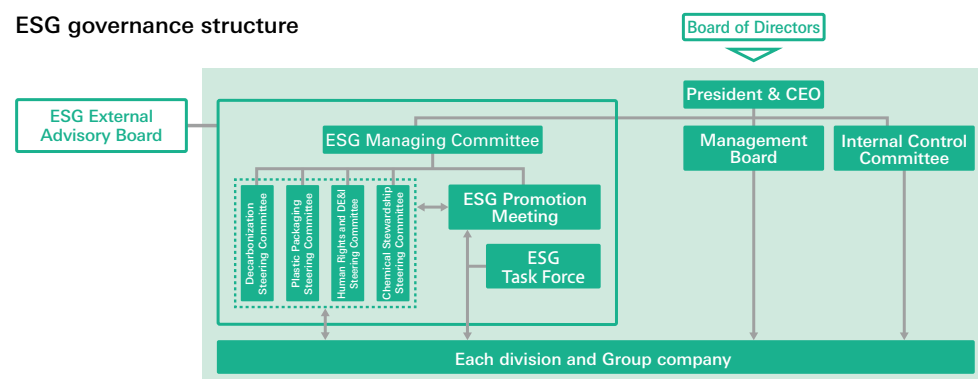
ESG governance structure

Board of Directors

President & CEO

ESG External Advisory Board

ESG Managing Committee

Management Board

Internal Control Committee

Decarbonization Steering Committee

Plastic Packaging Steering Committee

Human Rights and DE&I Steering Committee

Chemical Stewardship Steering Committee

ESG Promotion Meeting

ESG Task Force

Each division and Group company